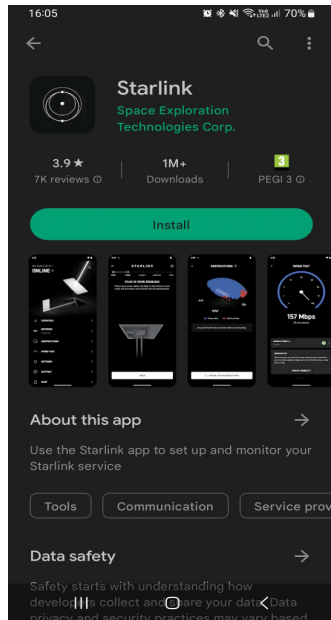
16:05

70%

Starlink

Space Exploration Technologies Corp.

3.9 ★
7K reviews

1M+
Downloads

3
PEGI 3

Install

ONLINE

STARLINK

PLUG IN YOUR STARLINK

OBSTRUCTIONS

SPEED TEST

157 Mbps

About this app

Use the Starlink app to set up and monitor your Starlink service

Tools

Communication

Service prov

Data safety

Safety starts with understanding how developers collect and share your data. Data privacy and security practices may vary based